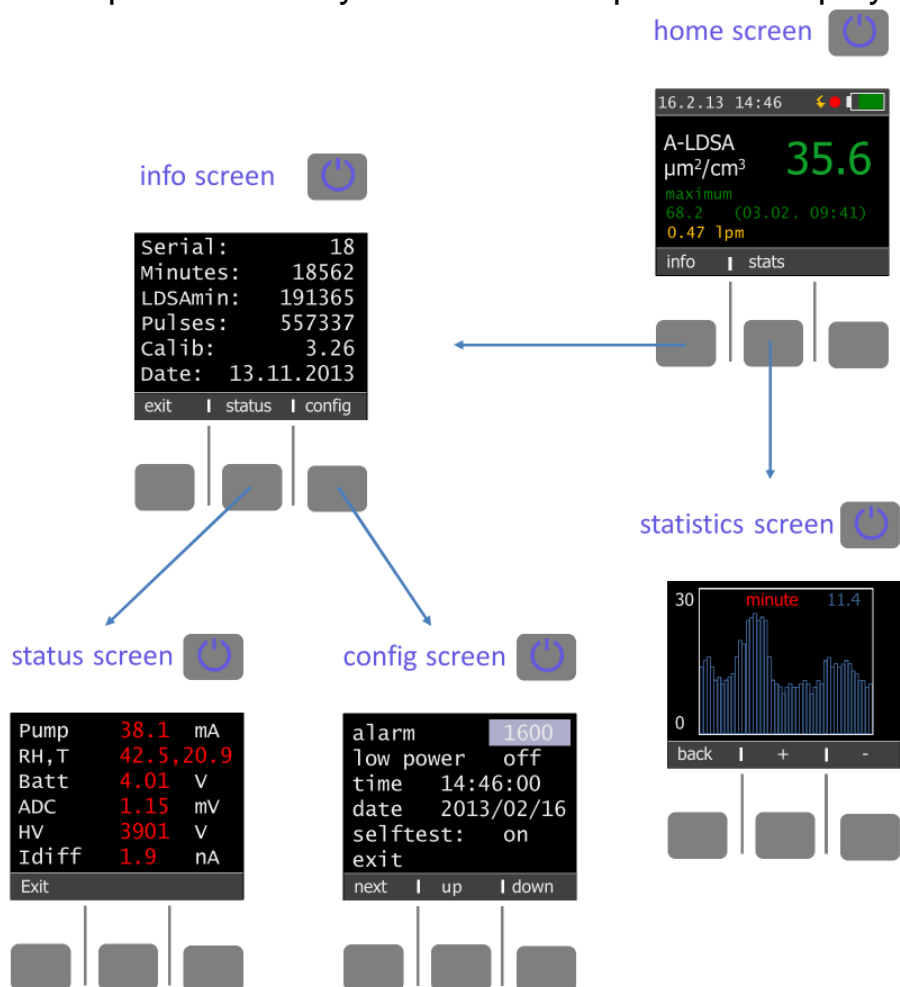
home screen

16.2.13 14:46

A-LDSA
µm²/cm³ 35.6
maximum
68.2 (03.02. 09:41)
0.47 lpm

info | stats

info screen

| Serial: | 18 |
|---|---|
| Minutes: | 18562 |
| LDSAmin: | 191365 |
| Pulses: | 557337 |
| Calib: | 3.26 |
| Date: | 13.11.2013 |

exit | status | config

statistics screen

30 minute 11.4
0

back | + | -

status screen

| Pump | 38.1 | mA |
|---|---|---|
| RH,T | 42.5,20.9 | |
| Batt | 4.01 | V |
| ADC | 1.15 | mV |
| HV | 3901 | V |
| Idiff | 1.9 | nA |

Exit

config screen

alarm 1600
low power off
time 14:46:00
date 2013/02/16
selftest: on
exit

next | up | down